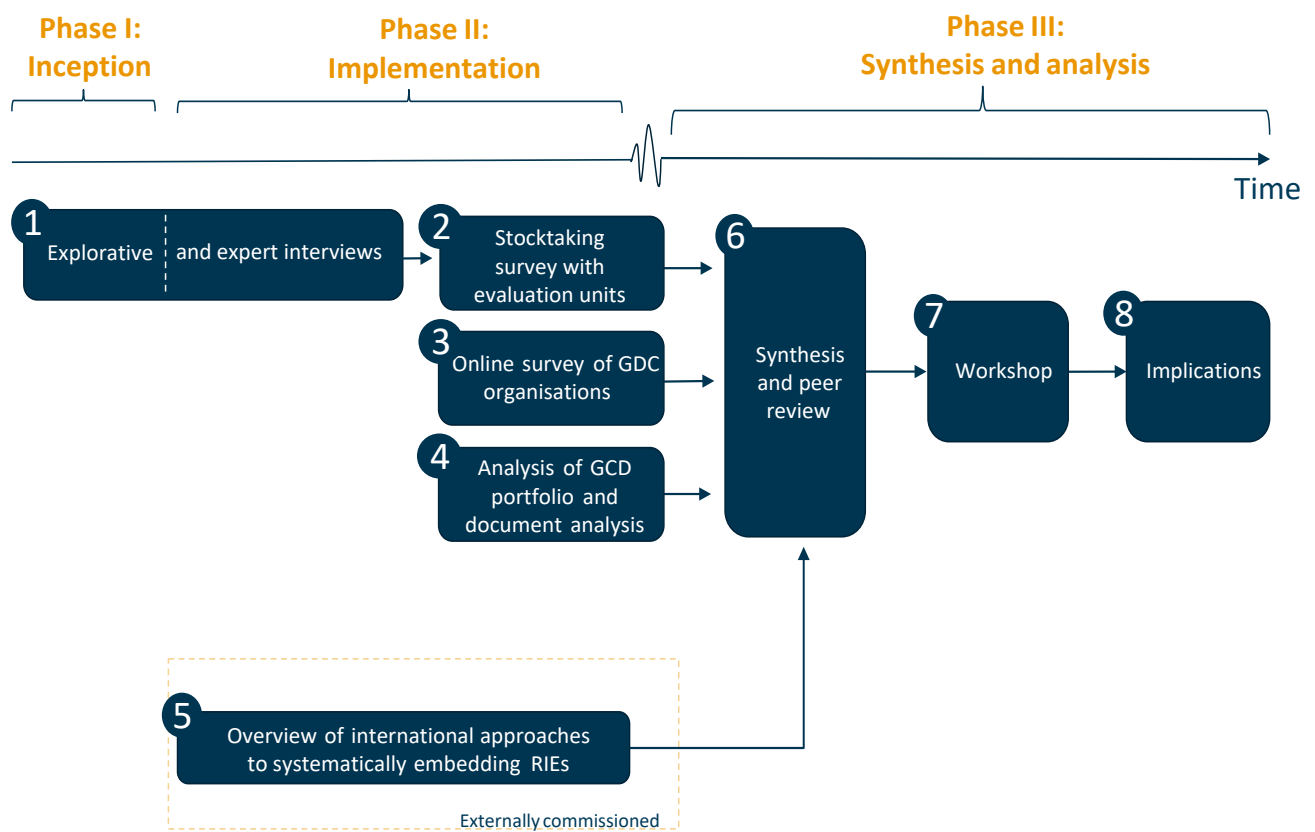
Phase I:
Inception

Phase II:
Implementation

Phase III:
Synthesis and analysis

Time

1
Explorative
and expert interviews

2
Stocktaking survey with evaluation units

3
Online survey of GDC organisations

4
Analysis of GCD portfolio and document analysis

6
Synthesis and peer review

7
Workshop

8
Implications

5
Overview of international approaches to systematically embedding RIEs

Externally commissioned